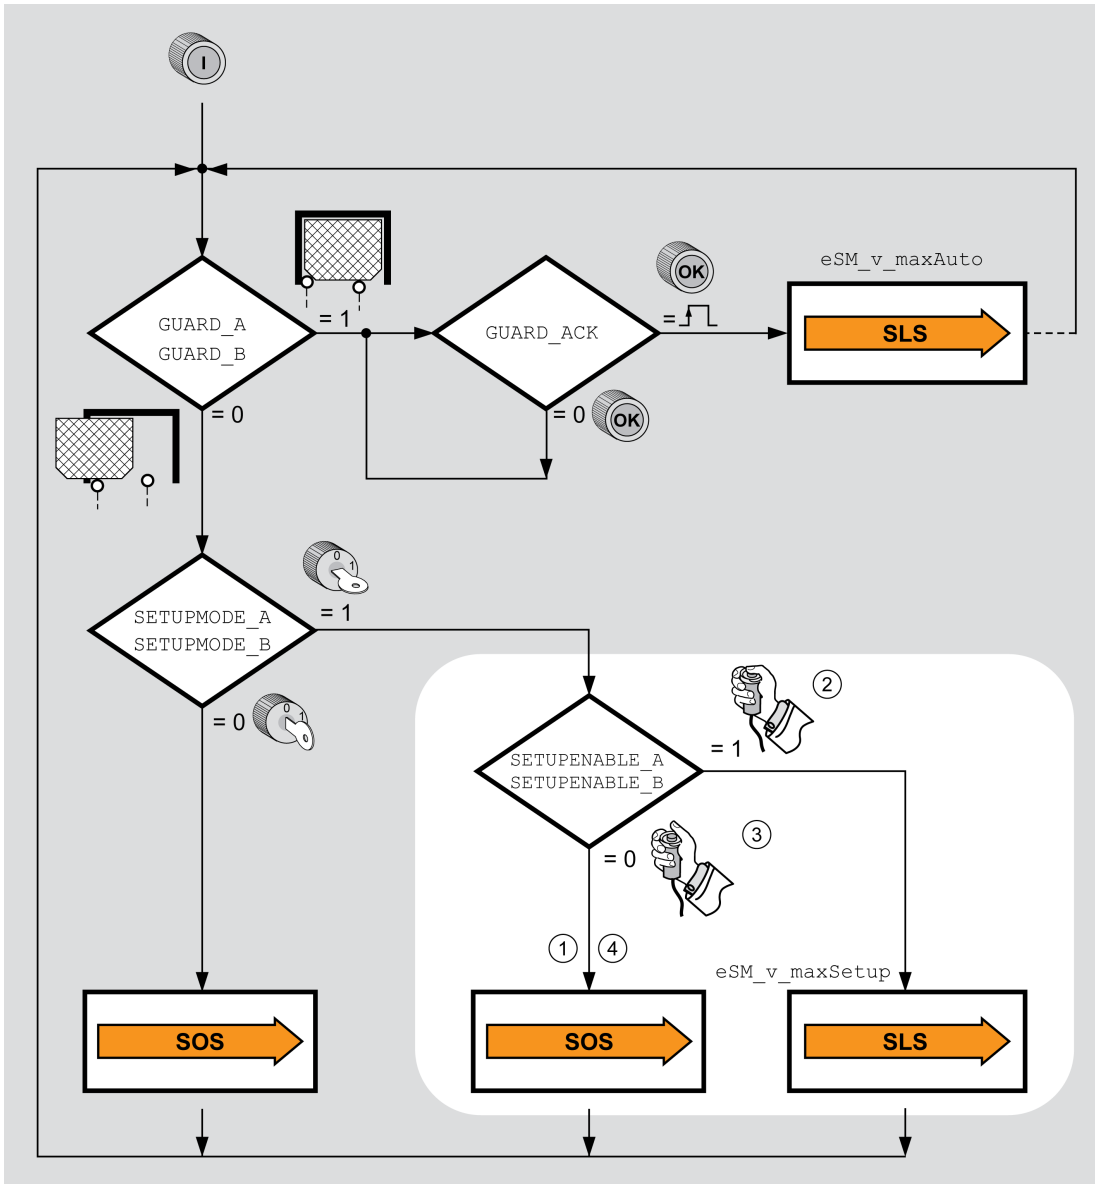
I

GUARD_A
GUARD_B

= 1

GUARD_ACK

OK

=

eSM_v_maxAuto

SLS

= 0

= 0

OK

0 1

SETUPMODE_A
SETUPMODE_B

= 1

= 0

0 1

2

SETUPENABLE_A
SETUPENABLE_B

= 1

3

= 0

1

4

eSM_v_maxSetup

SOS

SOS

SLS